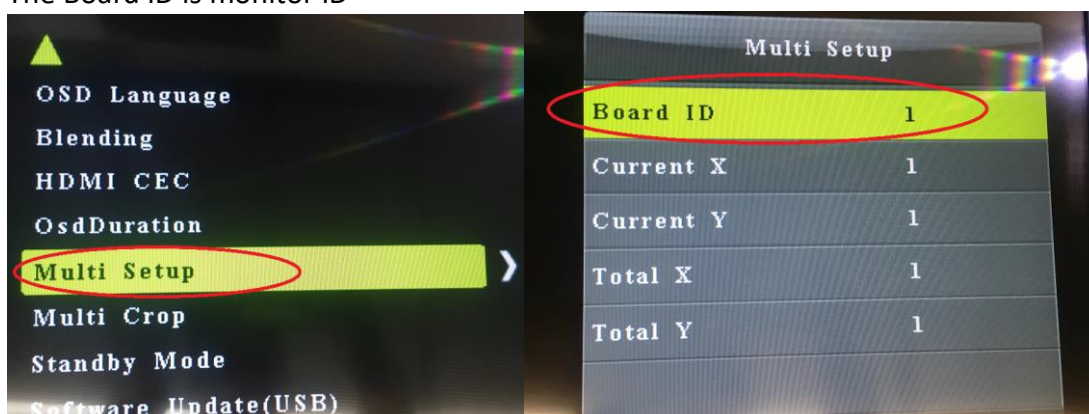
The Board ID is monitor ID

OSD Language
Blending
HDMI CEC
OsdDuration
Multi Setup
Multi Crop
Standby Mode
Software Update(USB)

Multi Setup

| | |
|---|---|
| Board ID | 1 |
| Current X | 1 |
| Current Y | 1 |
| Total X | 1 |
| Total Y | 1 |